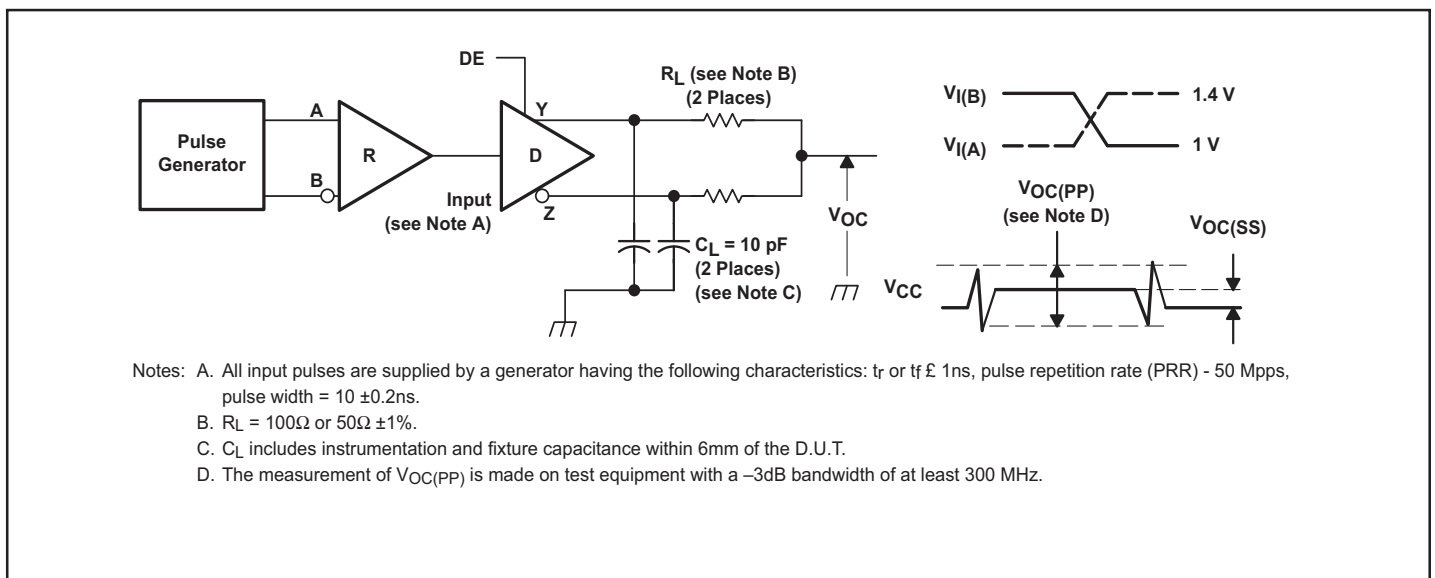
DE

Pulse Generator

A

B

R

D

Y

Z

Input (see Note A)

$R_L$ (see Note B) (2 Places)

$C_L$ = 10 pF (2 Places) (see Note C)

$V_{OC}$

$V_{I(B)}$

$V_{I(A)}$

1.4 V

1 V

$V_{OC(PP)}$ (see Note D)

$V_{OC(SS)}$

$V_{CC}$

Notes: A. All input pulses are supplied by a generator having the following characteristics: $t_r$ or $t_f$ £ 1ns, pulse repetition rate (PRR) - 50 Mpps, pulse width = 10 ±0.2ns.

B. $R_L$ = 100Ω or 50Ω ±1%.

C. $C_L$ includes instrumentation and fixture capacitance within 6mm of the D.U.T.

D. The measurement of $V_{OC(PP)}$ is made on test equipment with a –3dB bandwidth of at least 300 MHz.